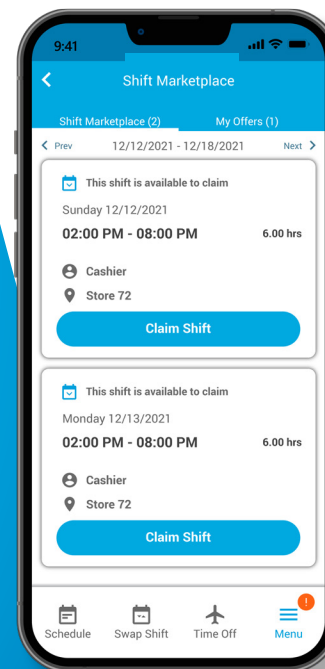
9:41

Shift Marketplace

Shift Marketplace (2)
My Offers (1)

Prev
12/12/2021 - 12/18/2021
Next

This shift is available to claim
Sunday 12/12/2021
02:00 PM - 08:00 PM
6.00 hrs
Cashier
Store 72
Claim Shift

This shift is available to claim
Monday 12/13/2021
02:00 PM - 08:00 PM
6.00 hrs
Cashier
Store 72
Claim Shift

Schedule
Swap Shift
Time Off
!
Menu